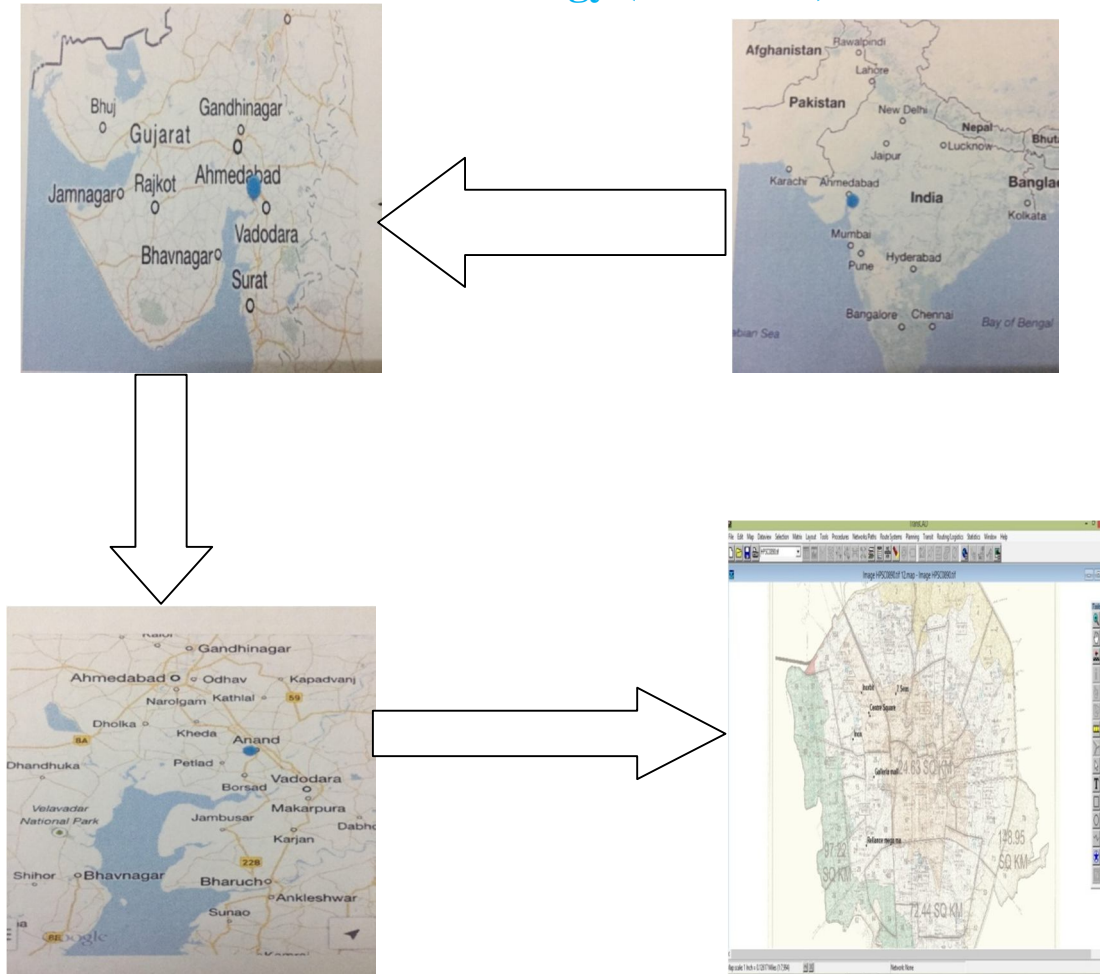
Bhuj
Gujarat
Gandhinagar
Ahmedabad
Jamnagar
Rajkot
Vadodara
Bhavnagar
Surat

Afghanistan
Rawalpindi
Lahore
Pakistan
New Delhi
Nepal
Lucknow
Bhut
Jaipur
Karachi
Ahmedabad
India
Banglad
Kolkata
Mumbai
Pune
Hyderabad
Bangalore
Chennai
Bay of Bengal
abian Sea

Kalol
Gandhinagar
Ahmedabad
Odhav
Kapadvanj
Narolgam
Kathlal
59
Dholka
8A
Kheda
Anand
Dhandhuka
Petlad
Vadodara
Borsad
Velavadar National Park
Makarpura
Jambusar
Dabho
Karjan
228
Shihor
Bhavnagar
Bharuch
Ankleshwar
Sunao
Google

TransCAD
File Edit Map Dataview Selection Matrix Layout Tools Procedures Networks/Paths Route Systems Planning Transit Routing/Logistics Statistics Window Help
Image HPSC0890.tif 12 map - Image HPSC0890.tif
Centre Square
Galleria mall
Reliance mega mall
24.63 SQ KM
138.95 SQ KM
37.22 SQ KM
72.44 SQ KM
Network: None